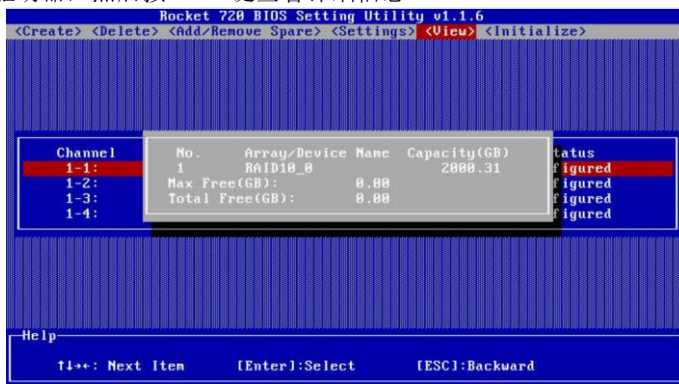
Rocket 720 BIOS Setting Utility v1.1.6
<Create> <Delete> <Add/Remove Spare> <Settings> <View> <Initialize>

| Channel | No. | Array/Device Name | Capacity(GB) | tatus |
|---|---|---|---|---|
| 1-1: | 1 | RAID10_0 | 2000.31 | figured |
| 1-2: | Max Free(GB): | 0.00 | | figured |
| 1-3: | Total Free(GB): | 0.00 | | figured |
| 1-4: | | | | figured |

Help
↑↓→←: Next Item [Enter]:Select [ESC]:Backward